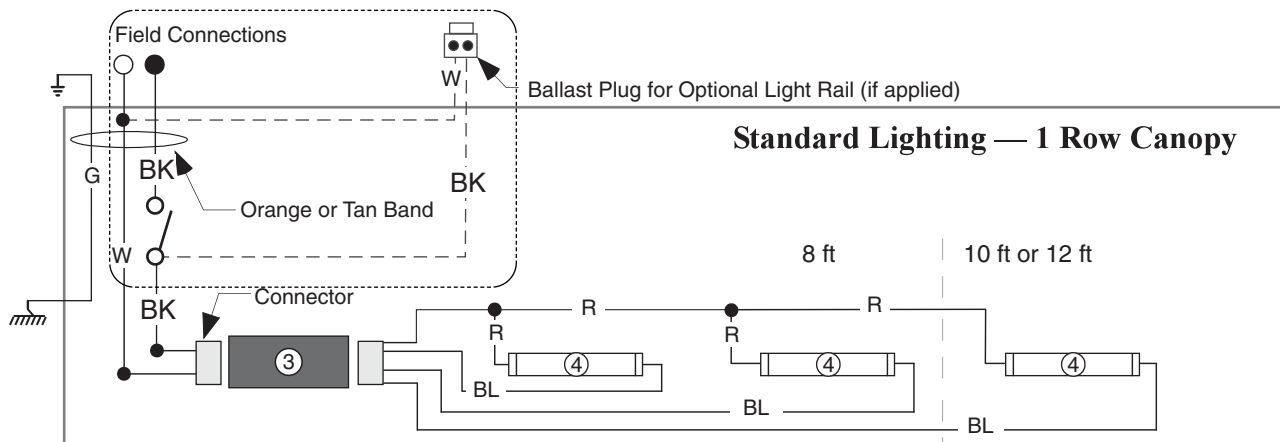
Field Connections

W

Ballast Plug for Optional Light Rail (if applied)

Standard Lighting — 1 Row Canopy

G

BK

BK

Orange or Tan Band

W

BK

Connector

8 ft

10 ft or 12 ft

R

R

R

R

3

4

4

4

BL

BL

BL